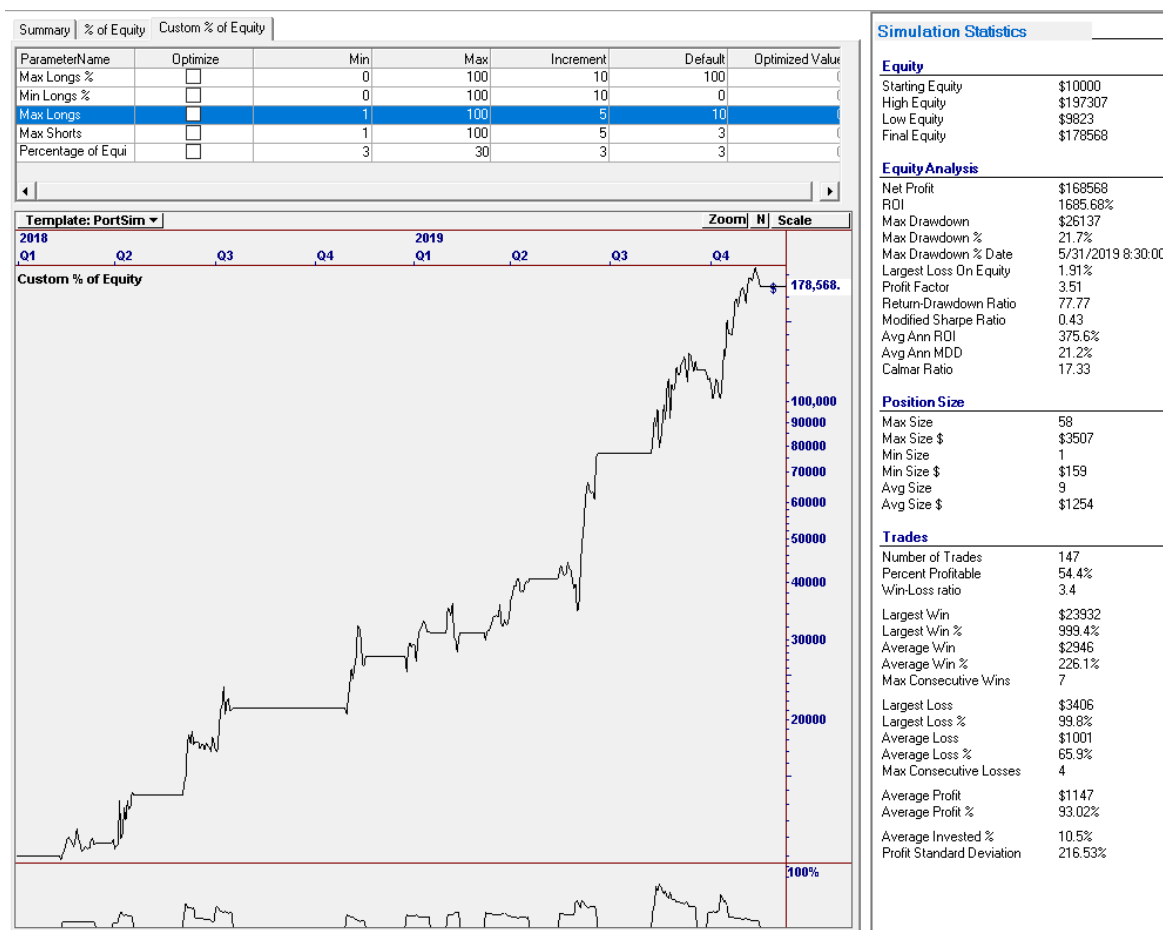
Summary | % of Equity | Custom % of Equity

| ParameterName | Optimize | Min | Max | Increment | Default | Optimized Valu |
|---|---|---|---|---|---|---|
| Max Longs % | ☐ | 0 | 100 | 10 | 100 | ( |
| Min Longs % | ☐ | 0 | 100 | 10 | 0 | ( |
| Max Longs | ☐ | 1 | 100 | 5 | 10 | ( |
| Max Shorts | ☐ | 1 | 100 | 5 | 3 | ( |
| Percentage of Equi | ☐ | 3 | 30 | 3 | 3 | ( |

Template: PortSim ▾    Zoom N Scale

2018 Q1 Q2 Q3 Q4 2019 Q1 Q2 Q3 Q4

Custom % of Equity

178,568.

100,000
90000
80000
70000
60000
50000
40000
30000
20000

100%

Simulation Statistics

Equity
Starting Equity $10000
High Equity $197307
Low Equity $9823
Final Equity $178568

Equity Analysis
Net Profit $168568
ROI 1685.68%
Max Drawdown $26137
Max Drawdown % 21.7%
Max Drawdown % Date 5/31/2019 8:30:0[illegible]
Largest Loss On Equity 1.91%
Profit Factor 3.51
Return-Drawdown Ratio 77.77
Modified Sharpe Ratio 0.43
Avg Ann ROI 375.6%
Avg Ann MDD 21.2%
Calmar Ratio 17.33

Position Size
Max Size 58
Max Size $ $3507
Min Size 1
Min Size $ $159
Avg Size 9
Avg Size $ $1254

Trades
Number of Trades 147
Percent Profitable 54.4%
Win-Loss ratio 3.4

Largest Win $23932
Largest Win % 999.4%
Average Win $2946
Average Win % 226.1%
Max Consecutive Wins 7

Largest Loss $3406
Largest Loss % 99.8%
Average Loss $1001
Average Loss % 65.9%
Max Consecutive Losses 4

Average Profit $1147
Average Profit % 93.02%

Average Invested % 10.5%
Profit Standard Deviation 216.53%